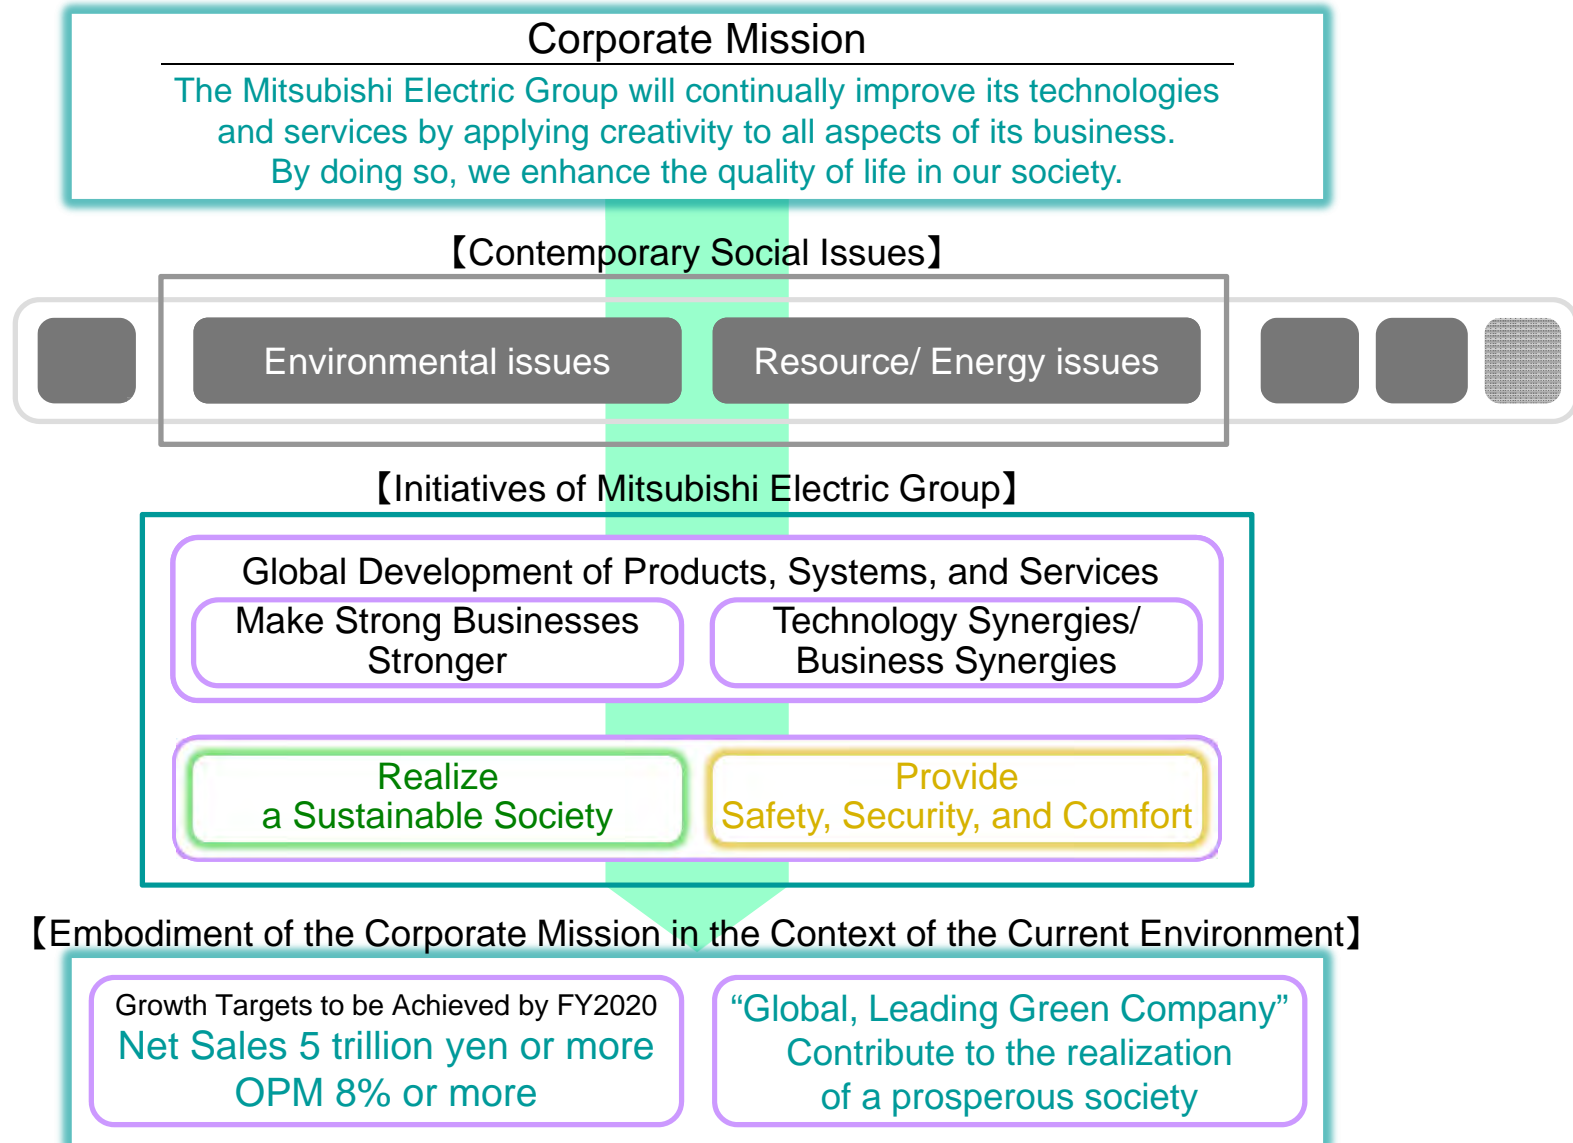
Corporate Mission

The Mitsubishi Electric Group will continually improve its technologies and services by applying creativity to all aspects of its business. By doing so, we enhance the quality of life in our society.

【Contemporary Social Issues】

Environmental issues

Resource/ Energy issues

【Initiatives of Mitsubishi Electric Group】

Global Development of Products, Systems, and Services

Make Strong Businesses Stronger

Technology Synergies/ Business Synergies

Realize a Sustainable Society

Provide Safety, Security, and Comfort

【Embodiment of the Corporate Mission in the Context of the Current Environment】

Growth Targets to be Achieved by FY2020
Net Sales 5 trillion yen or more
OPM 8% or more

“Global, Leading Green Company”
Contribute to the realization of a prosperous society